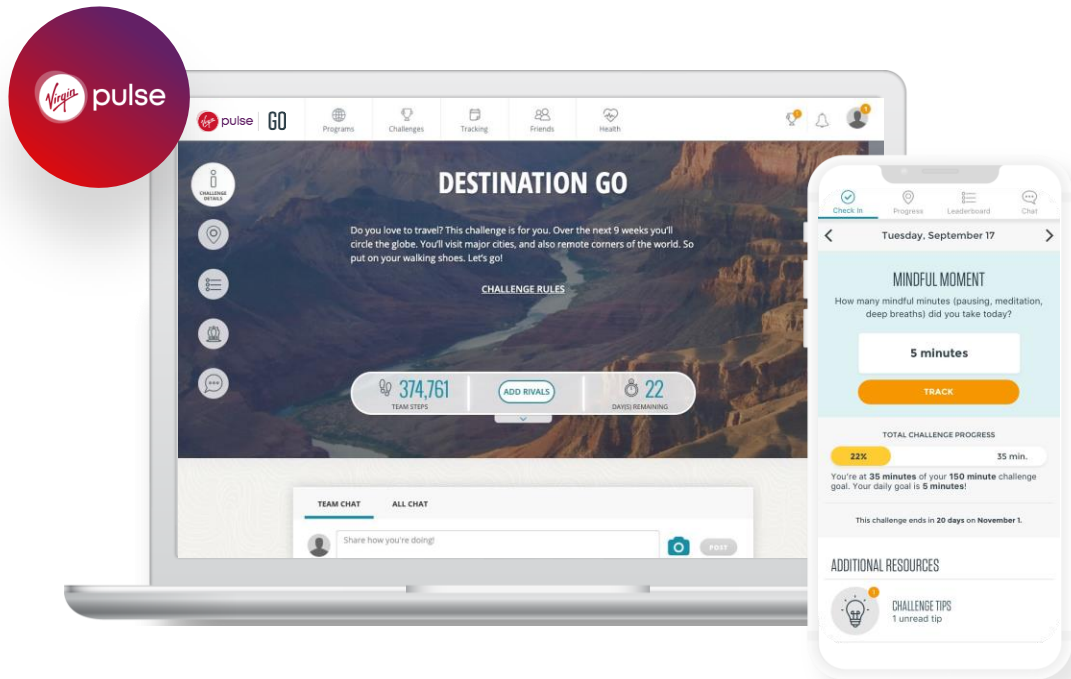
Virgin pulse

Virgin pulse | GO

Programs Challenges Tracking Friends Health

CHALLENGE DETAILS

DESTINATION GO

Do you love to travel? This challenge is for you. Over the next 9 weeks you'll circle the globe. You'll visit major cities, and also remote corners of the world. So put on your walking shoes. Let's go!

CHALLENGE RULES

374,761 TEAM STEPS

ADD RIVALS

22 DAY(S) REMAINING

TEAM CHAT ALL CHAT

Share how you're doing!

POST

Check In Progress Leaderboard Chat

Tuesday, September 17

MINDFUL MOMENT

How many mindful minutes (pausing, meditation, deep breaths) did you take today?

5 minutes

TRACK

TOTAL CHALLENGE PROGRESS

22%

35 min.

You're at **35 minutes** of your **150 minute** challenge goal. Your daily goal is **5 minutes**!

This challenge ends in **20 days** on **November 1**.

ADDITIONAL RESOURCES

CHALLENGE TIPS
1 unread tip